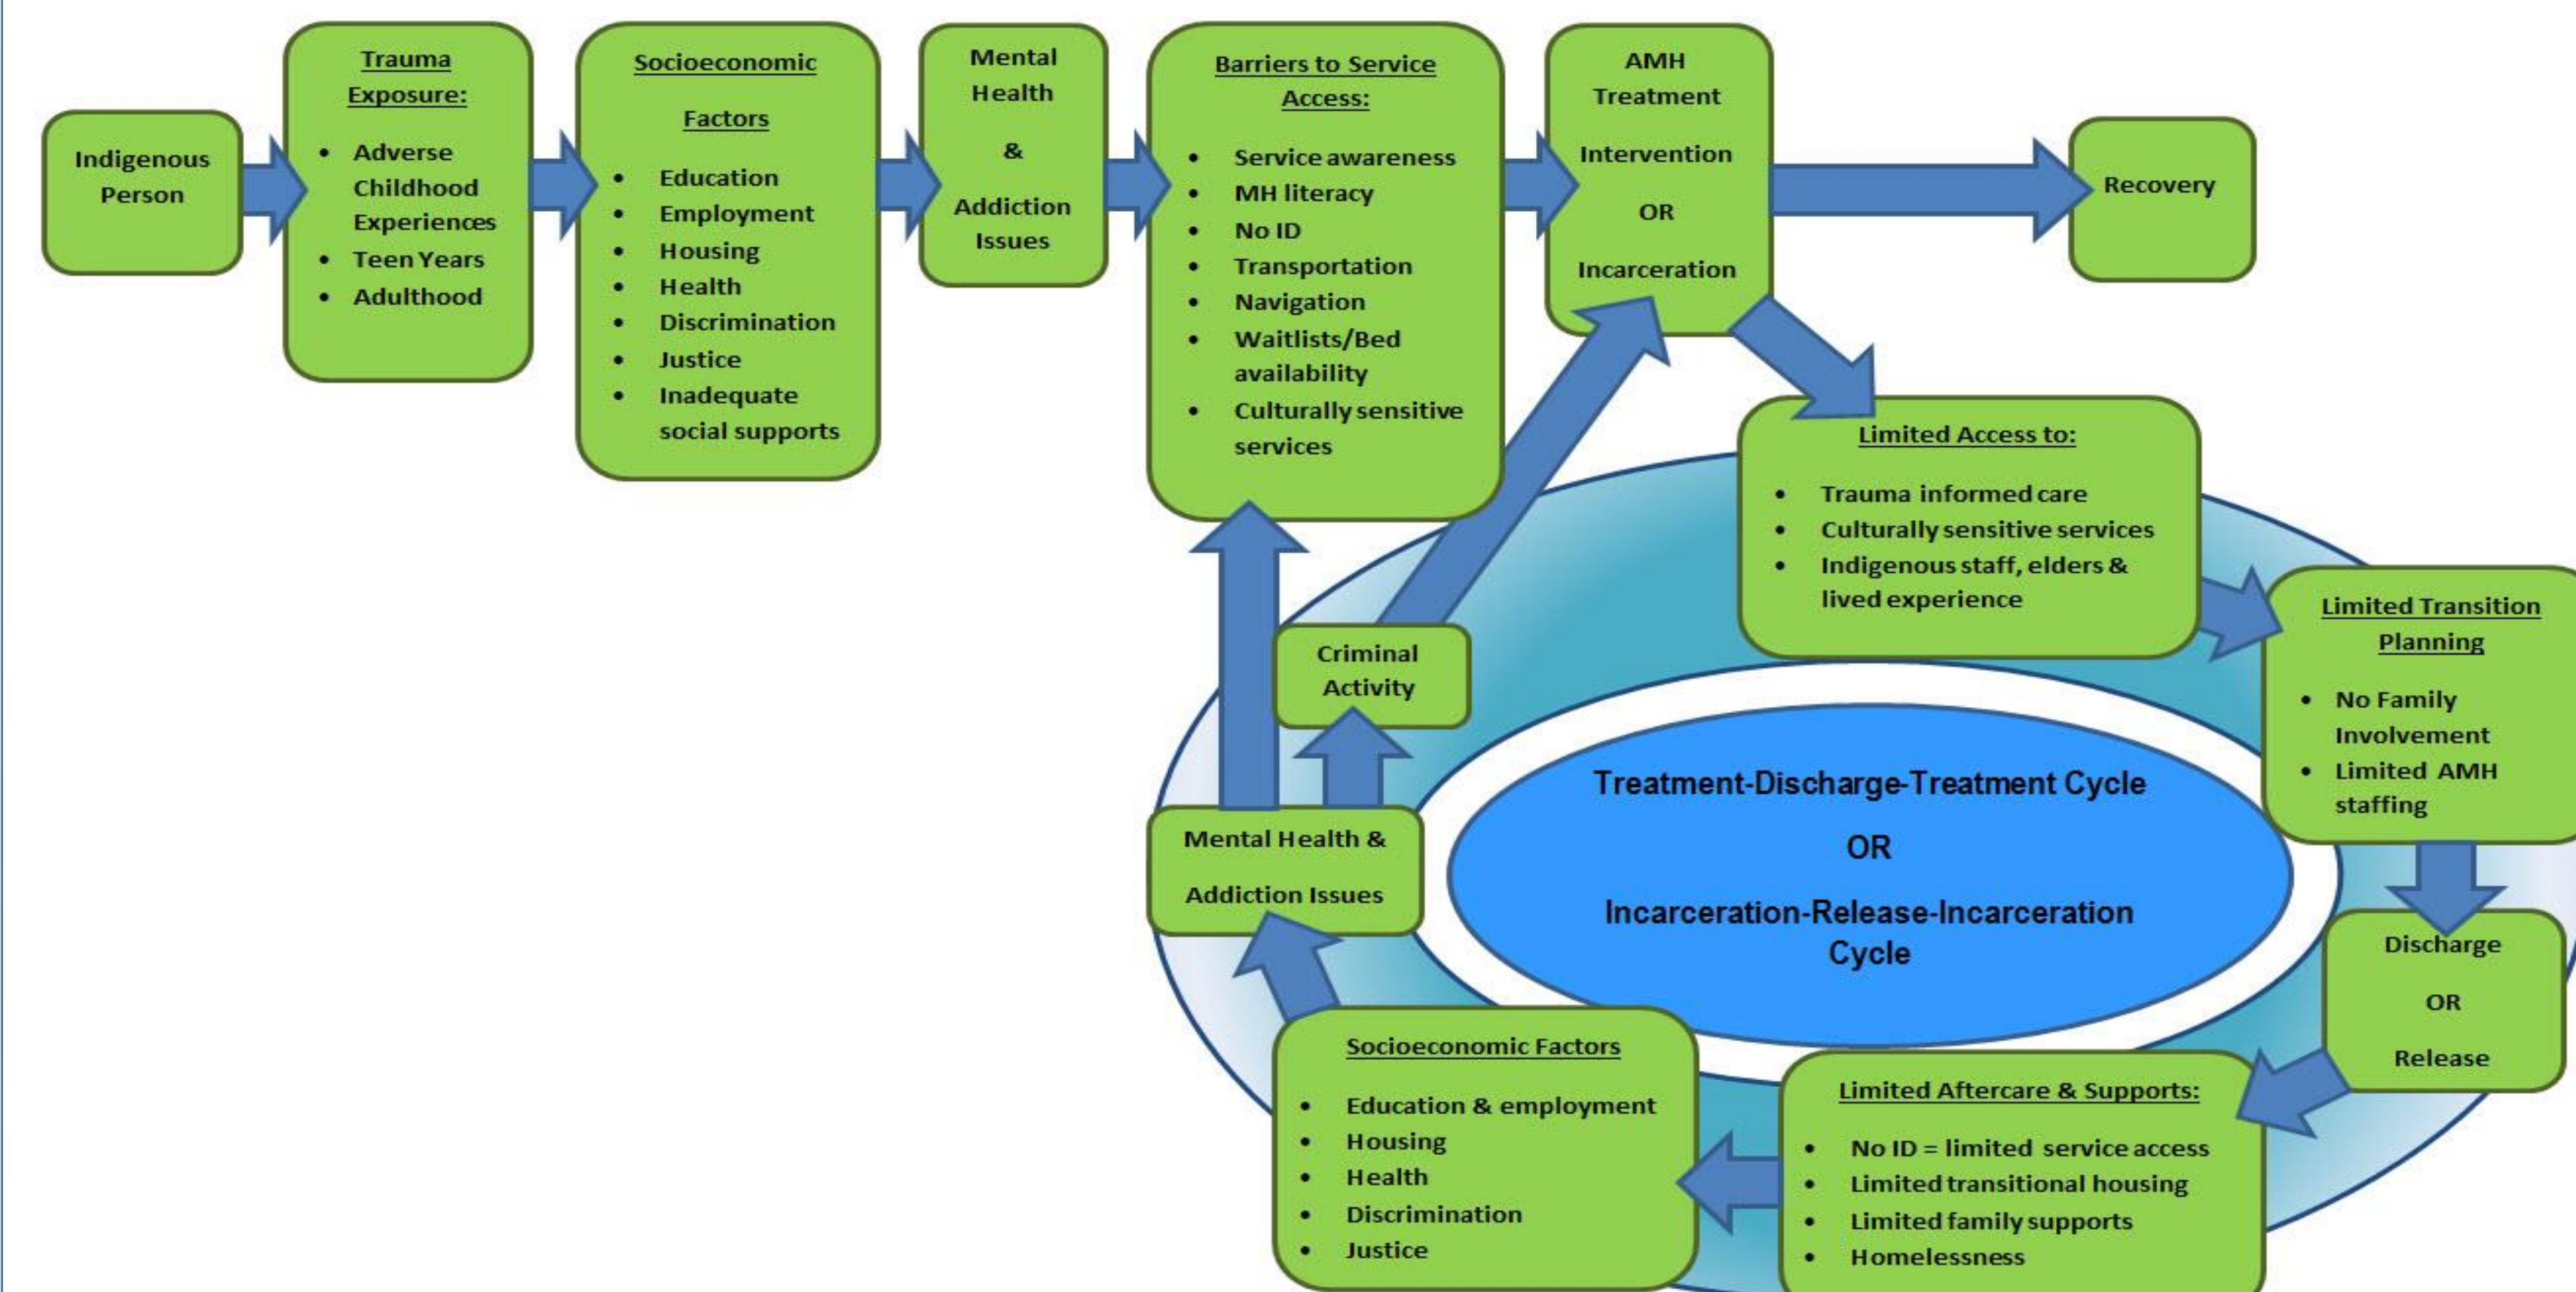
Indigenous Person

Trauma Exposure:

- Adverse Childhood Experiences
- Teen Years
- Adulthood

Socioeconomic Factors

- Education
- Employment
- Housing
- Health
- Discrimination
- Justice
- Inadequate social supports

Mental Health & Addiction Issues

Barriers to Service Access:

- Service awareness
- MH literacy
- No ID
- Transportation
- Navigation
- Waitlists/Bed availability
- Culturally sensitive services

AMH Treatment Intervention OR Incarceration

Recovery

Limited Access to:

- Trauma informed care
- Culturally sensitive services
- Indigenous staff, elders & lived experience

Limited Transition Planning

- No Family Involvement
- Limited AMH staffing

Discharge OR Release

Limited Aftercare & Supports:

- No ID = limited service access
- Limited transitional housing
- Limited family supports
- Homelessness

Socioeconomic Factors

- Education & employment
- Housing
- Health
- Discrimination
- Justice

Mental Health & Addiction Issues

Criminal Activity

Treatment-Discharge-Treatment Cycle

OR

Incarceration-Release-Incarceration Cycle